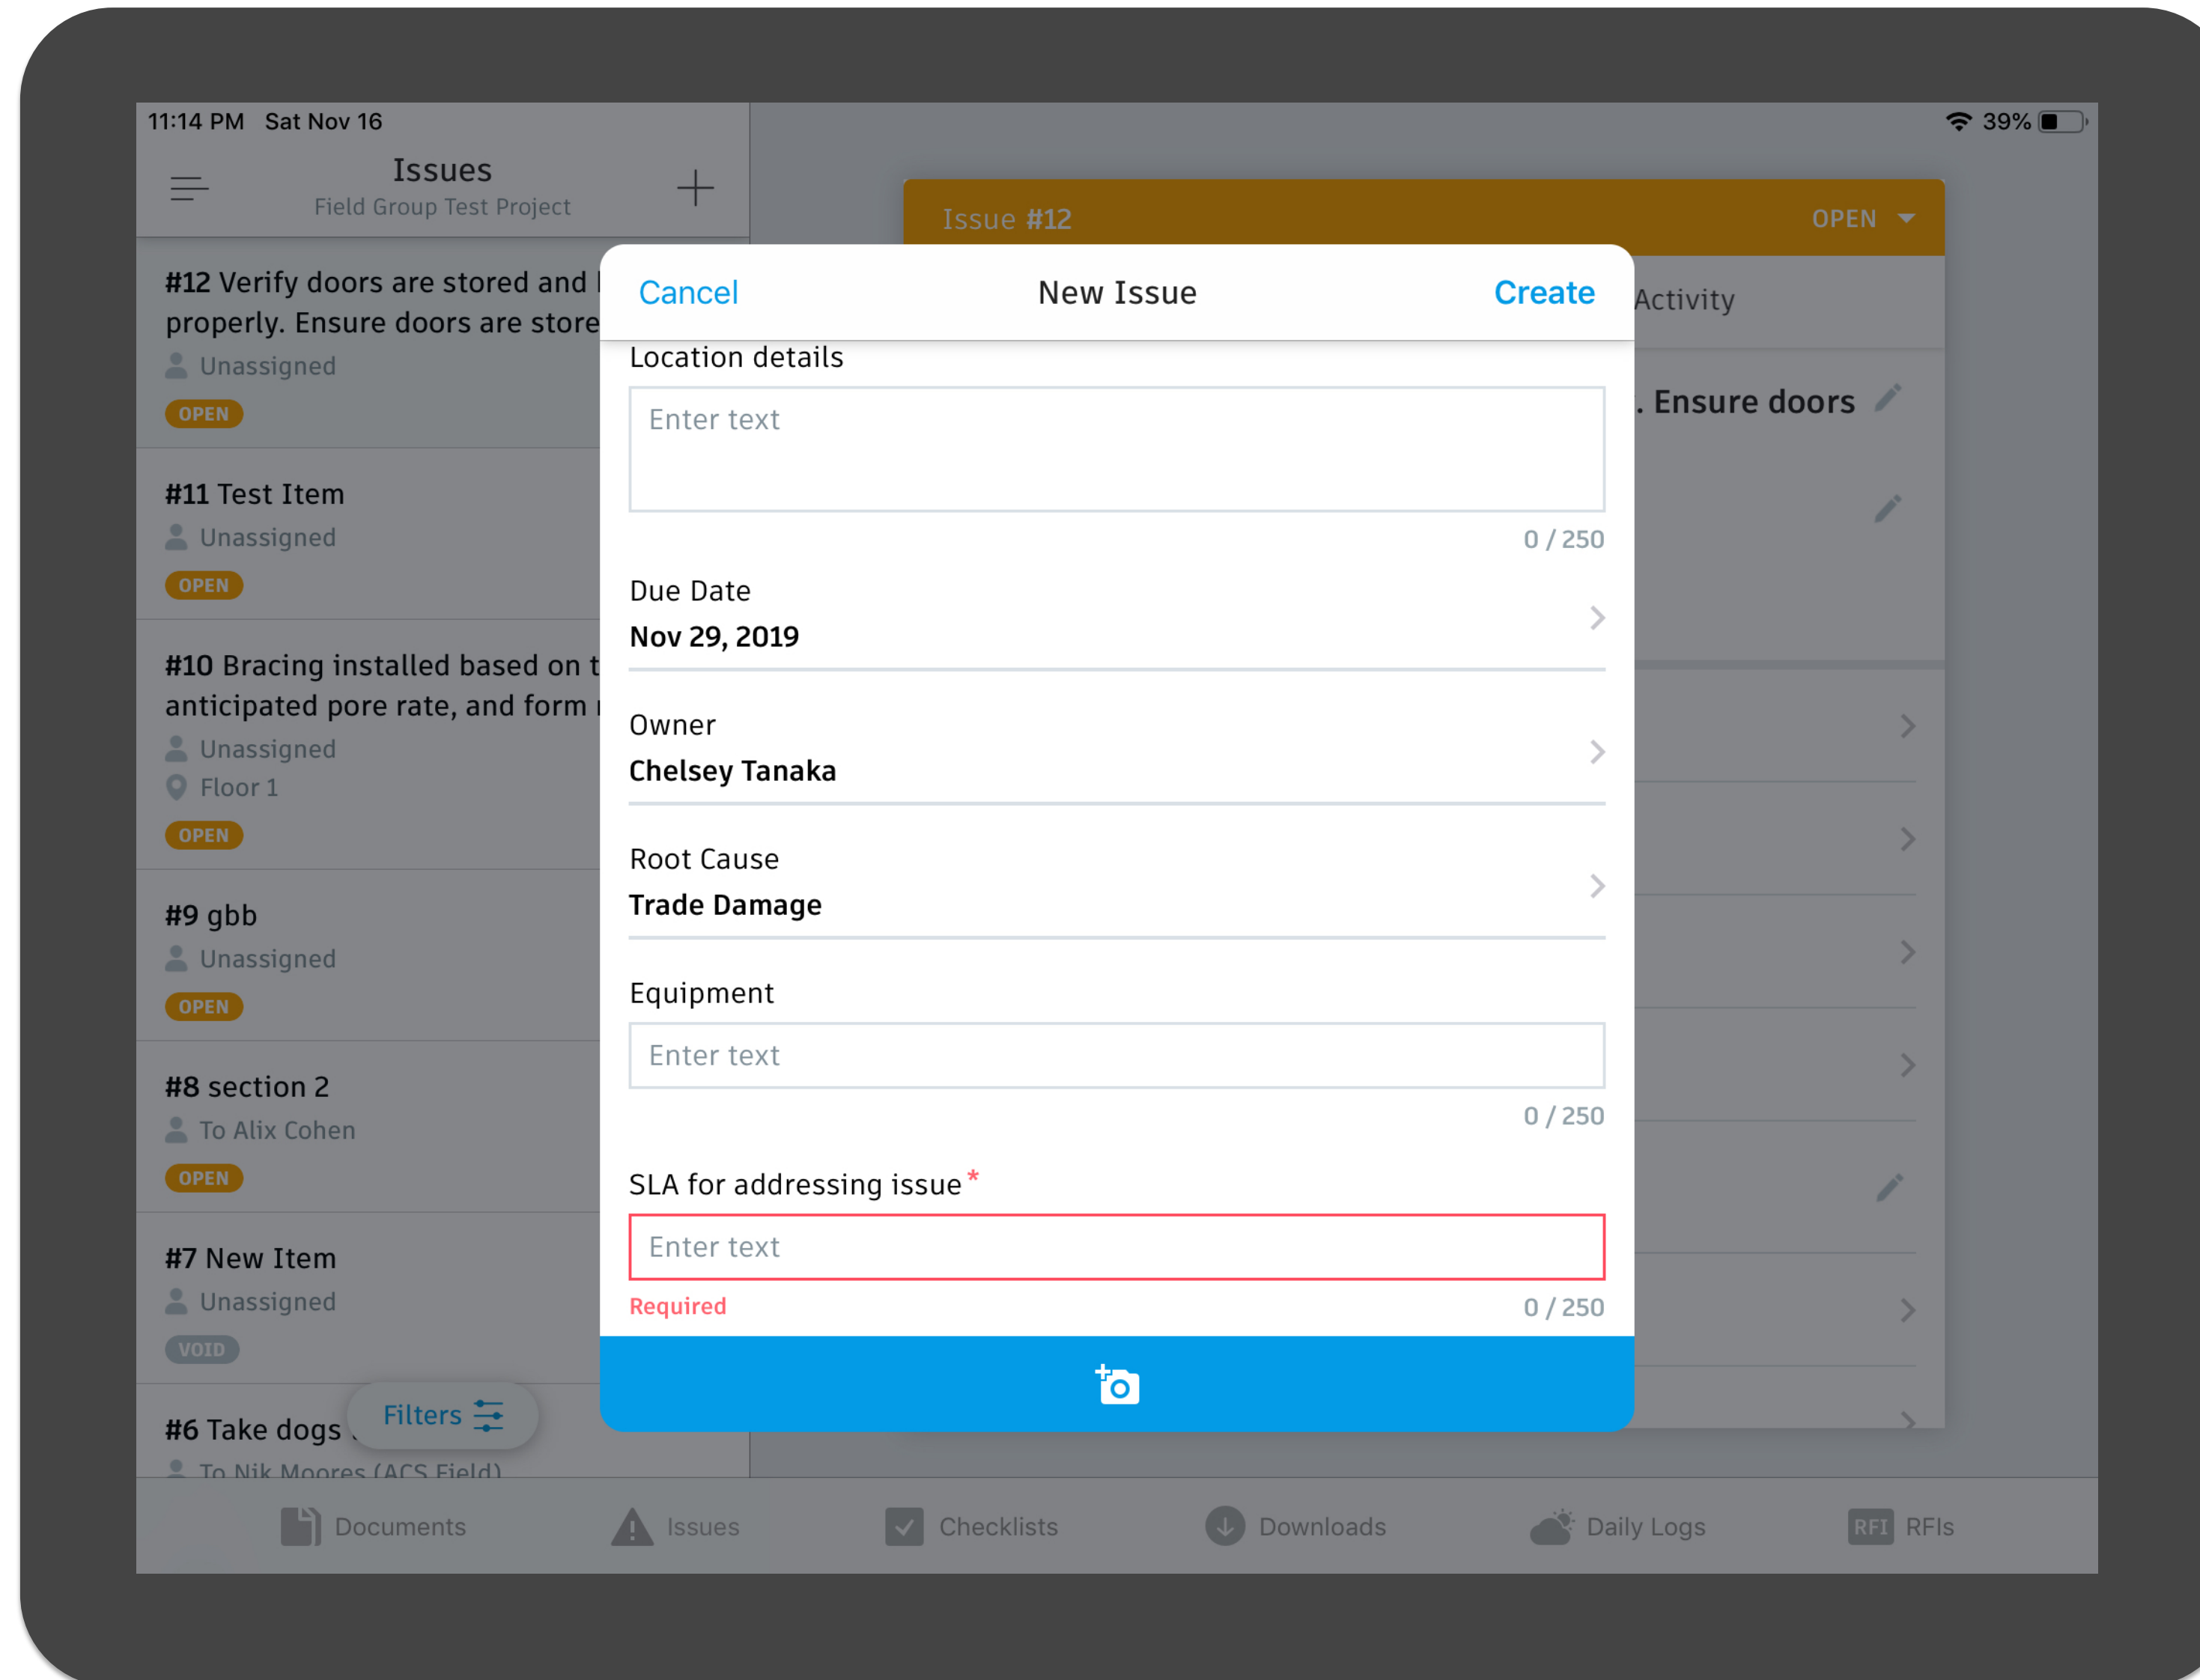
11:14 PM Sat Nov 16

39%

Issues
Field Group Test Project

#12 Verify doors are stored and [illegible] properly. Ensure doors are store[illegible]
Unassigned
OPEN

#11 Test Item
Unassigned
OPEN

#10 Bracing installed based on t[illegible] anticipated pore rate, and form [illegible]
Unassigned
Floor 1
OPEN

#9 gbb
Unassigned
OPEN

#8 section 2
To Alix Cohen
OPEN

#7 New Item
Unassigned
VOID

#6 Take dogs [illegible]
To Nik Moores (ACS Field)

Filters

Issue #12
OPEN

Activity

. Ensure doors

Cancel
New Issue
Create

Location details
Enter text
0 / 250

Due Date
Nov 29, 2019

Owner
Chelsey Tanaka

Root Cause
Trade Damage

Equipment
Enter text
0 / 250

SLA for addressing issue *
Enter text
Required
0 / 250

Documents
Issues
Checklists
Downloads
Daily Logs
RFI RFIs